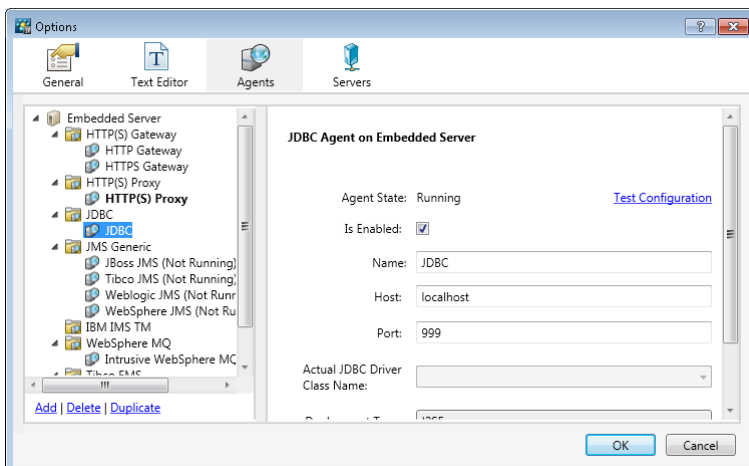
Options

General
Text Editor
Agents
Servers

Embedded Server
HTTP(S) Gateway
HTTP Gateway
HTTPS Gateway
HTTP(S) Proxy
HTTP(S) Proxy
JDBC
JDBC
JMS Generic
JBoss JMS (Not Running)
Tibco JMS (Not Running)
Weblogic JMS (Not Runr
WebSphere JMS (Not Ru
IBM IMS TM
WebSphere MQ
Intrusive WebSphere MQ
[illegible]

Add | Delete | Duplicate

JDBC Agent on Embedded Server

Agent State: Running
Test Configuration
Is Enabled: ☑
Name: JDBC
Host: localhost
Port: 999
Actual JDBC Driver Class Name:
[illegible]

OK
Cancel